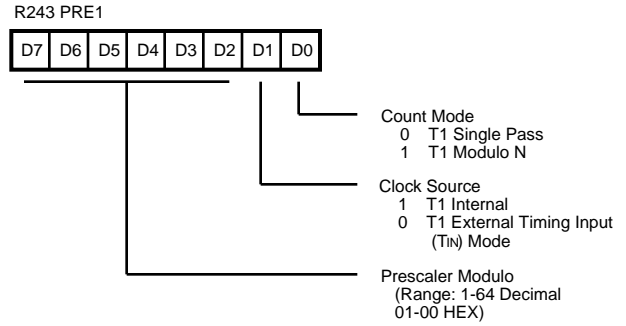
R243 PRE1

| D7 | D6 | D5 | D4 | D3 | D2 | D1 | D0 |
|---|---|---|---|---|---|---|---|

Count Mode
0 T1 Single Pass
1 T1 Modulo N

Clock Source
1 T1 Internal
0 T1 External Timing Input (TIN) Mode

Prescaler Modulo
(Range: 1-64 Decimal
01-00 HEX)